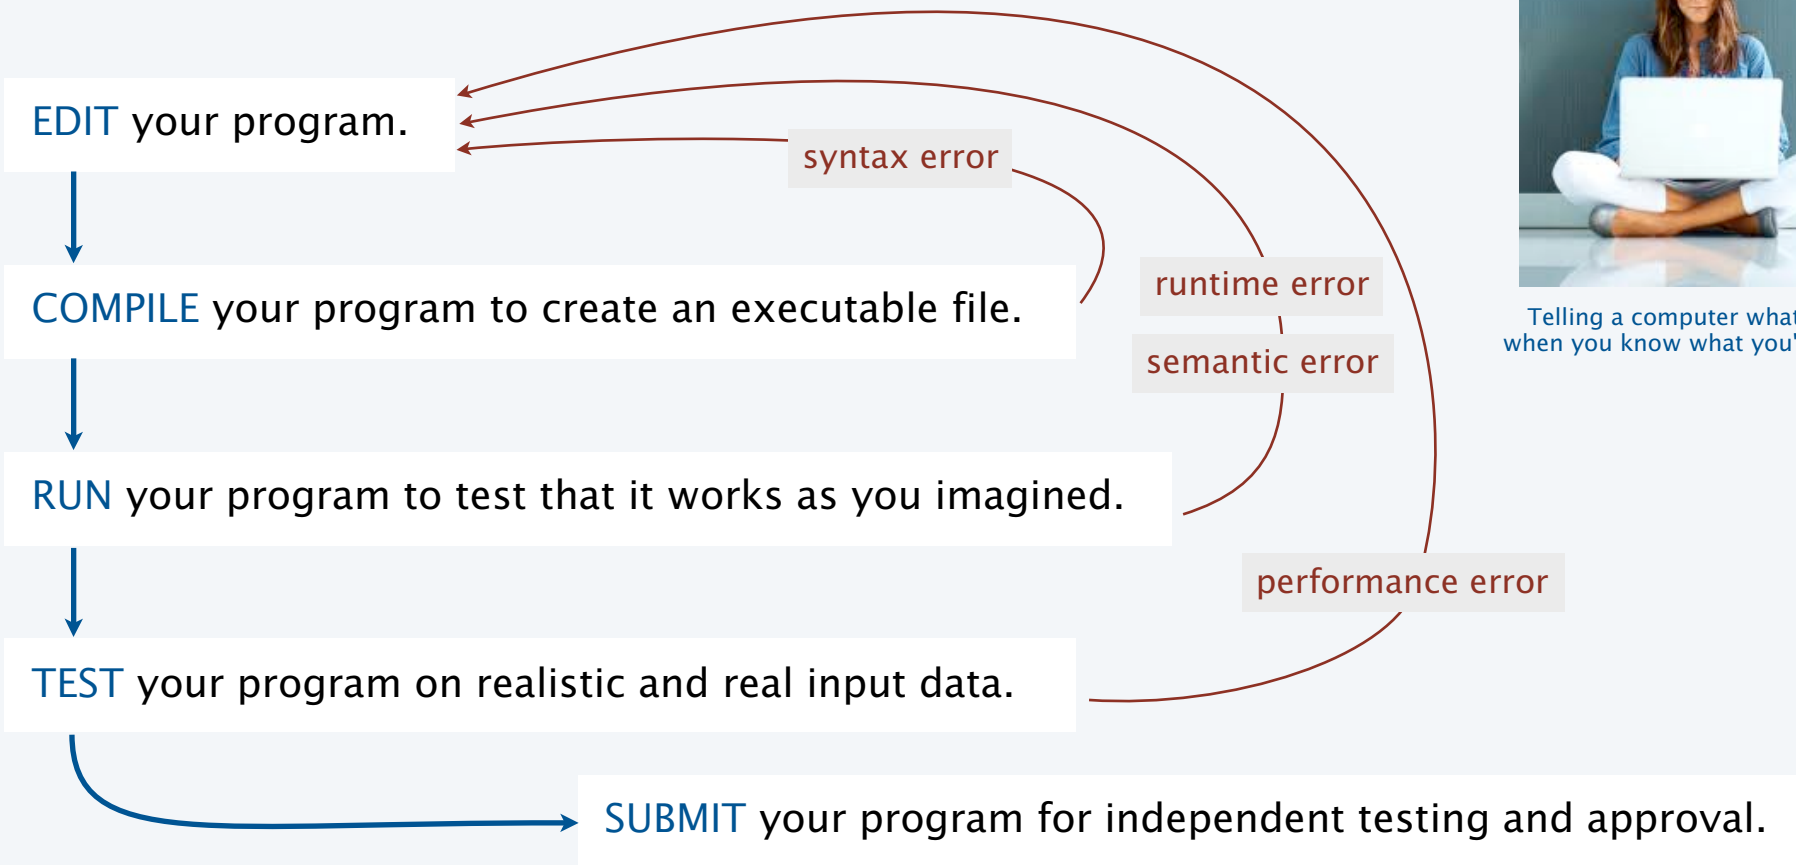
EDIT your program.

syntax error

COMPILE your program to create an executable file.

runtime error

semantic error

RUN your program to test that it works as you imagined.

performance error

TEST your program on realistic and real input data.

SUBMIT your program for independent testing and approval.

Telling a computer what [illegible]
when you know what you' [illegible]